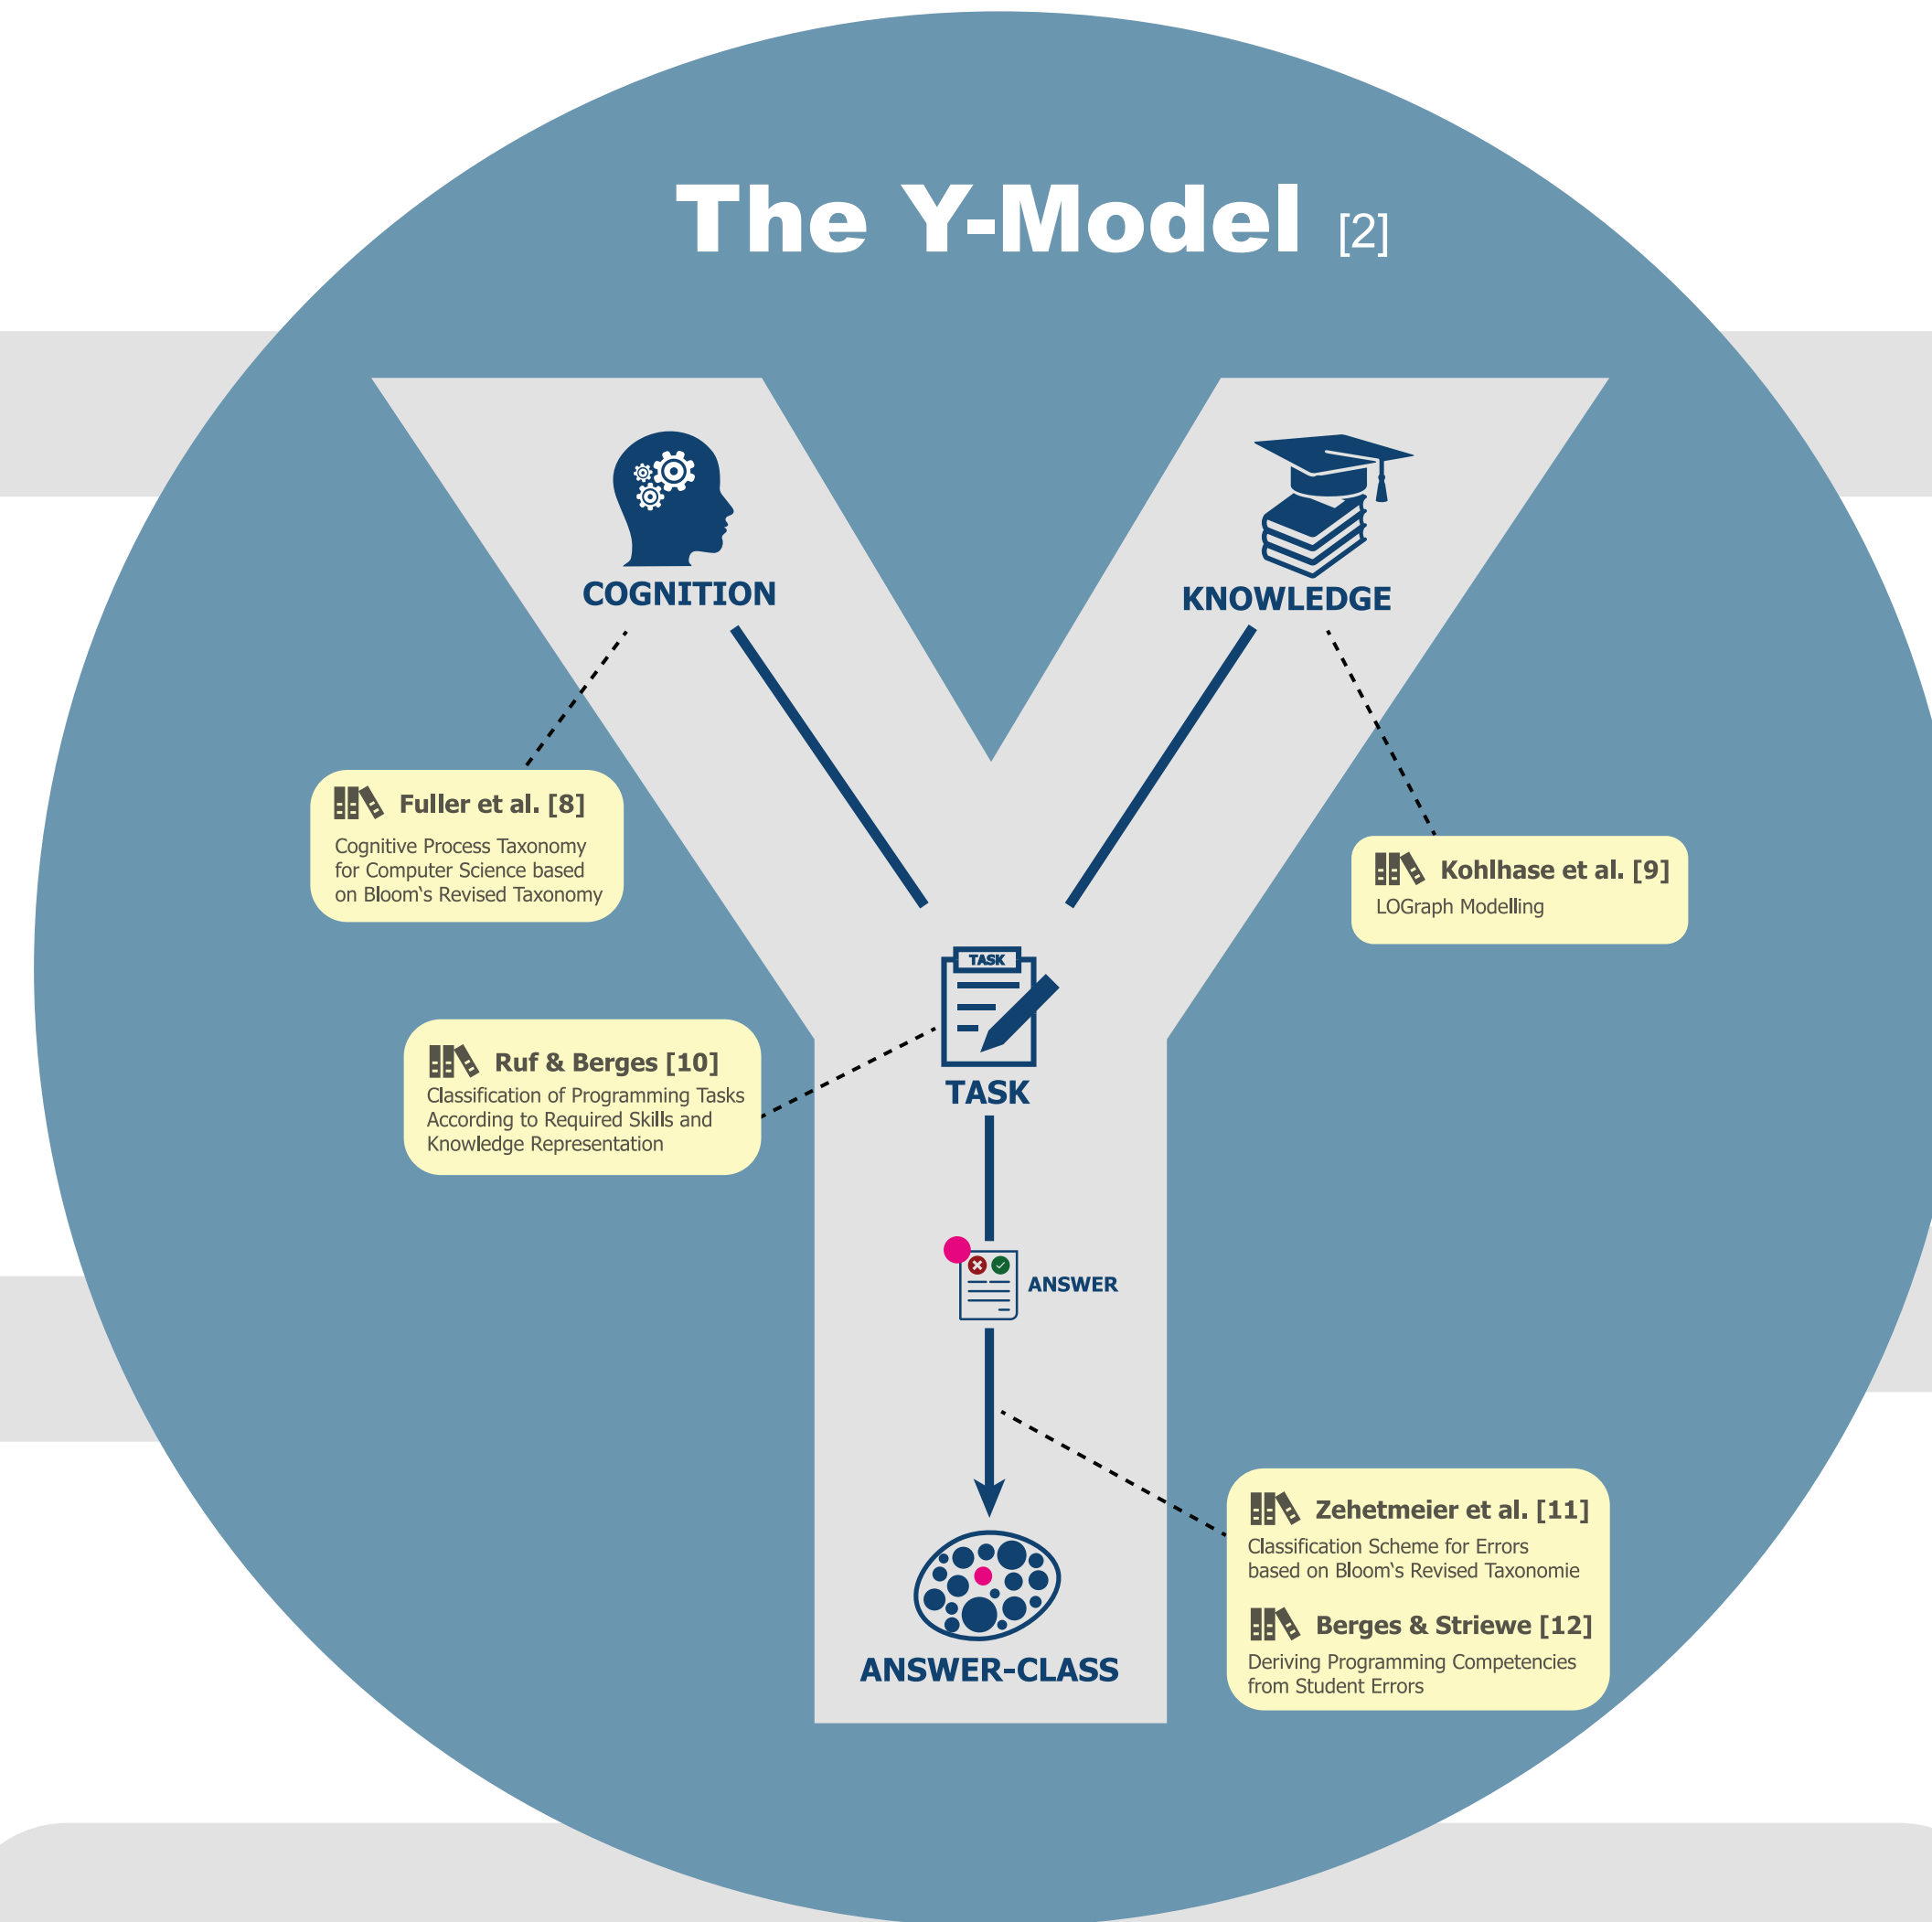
The Y-Model [2]

COGNITION

KNOWLEDGE

Fuller et al. [8]
Cognitive Process Taxonomy for Computer Science based on Bloom's Revised Taxonomy

Kohlhase et al. [9]
LOGraph Modelling

TASK

TASK

Ruf & Berges [10]
Classification of Programming Tasks According to Required Skills and Knowledge Representation

ANSWER

Zehetmeier et al. [11]
Classification Scheme for Errors based on Bloom's Revised Taxonomie

Berges & Striewe [12]
Deriving Programming Competencies from Student Errors

ANSWER-CLASS